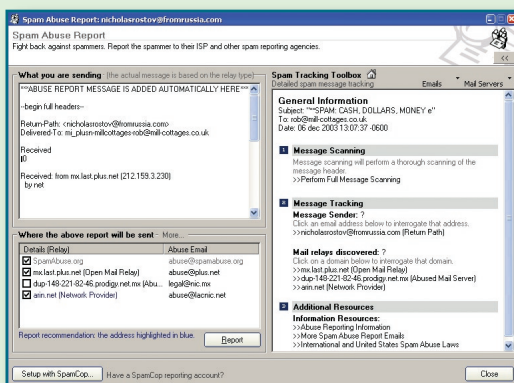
Spam Abuse Report: nicholasrostov@fromrussia.com

Spam Abuse Report
Fight back against spammers. Report the spammer to their ISP and other spam reporting agencies.

What you are sending (the actual message is based on the relay type)

***ABUSE REPORT MESSAGE IS ADDED AUTOMATICALLY HERE***

--begin full headers--

Return-Path: <nicholasrostov@fromrussia.com>
Delivered-To: mj_plusn-millcottages-rob@mill-cottages.co.uk

Received
 [0]

Received: from mx.last.plus.net (212.159.3.230)
 by net

Where the above report will be sent - More...

| Details (Relay) | Abuse Email |
|---|---|
| SpamAbuse.org | abuse@spamabuse.org |
| mx.last.plus.net (Open Mail Relay) | abuse@plus.net |
| dup-148-221-82-46.prodigy.net.mx (Abu... | legal@nic.mx |
| arin.net (Network Provider) | abuse@lacnic.net |

Report recommendation: the address highlighted in blue.

Report

Spam Tracking Toolbox
Detailed spam message tracking
Emails
Mail Servers

General Information
Subject: ""SPAM: CASH, DOLLARS, MONEY e"
To: rob@mill-cottages.co.uk
Date: 06 dec 2003 13:07:37 -0600

Message Scanning
Message scanning will perform a thorough scanning of the message header.
>>Perform Full Message Scanning

Message Tracking
Message Sender: ?
Click an email address below to interrogate that address.
>>nicholasrostov@fromrussia.com (Return Path)

Mail relays discovered: ?
Click on a domain below to interrogate that domain.
>>mx.last.plus.net (Open Mail Relay)
>>dup-148-221-82-46.prodigy.net.mx (Abused Mail Server)
>>arin.net (Network Provider)

Additional Resources
Information Resources:
>>Abuse Reporting Information
>>More Spam Abuse Report Emails
>>International and United States Spam Abuse Laws

Setup with SpamCop...
Have a SpamCop reporting account?
Close